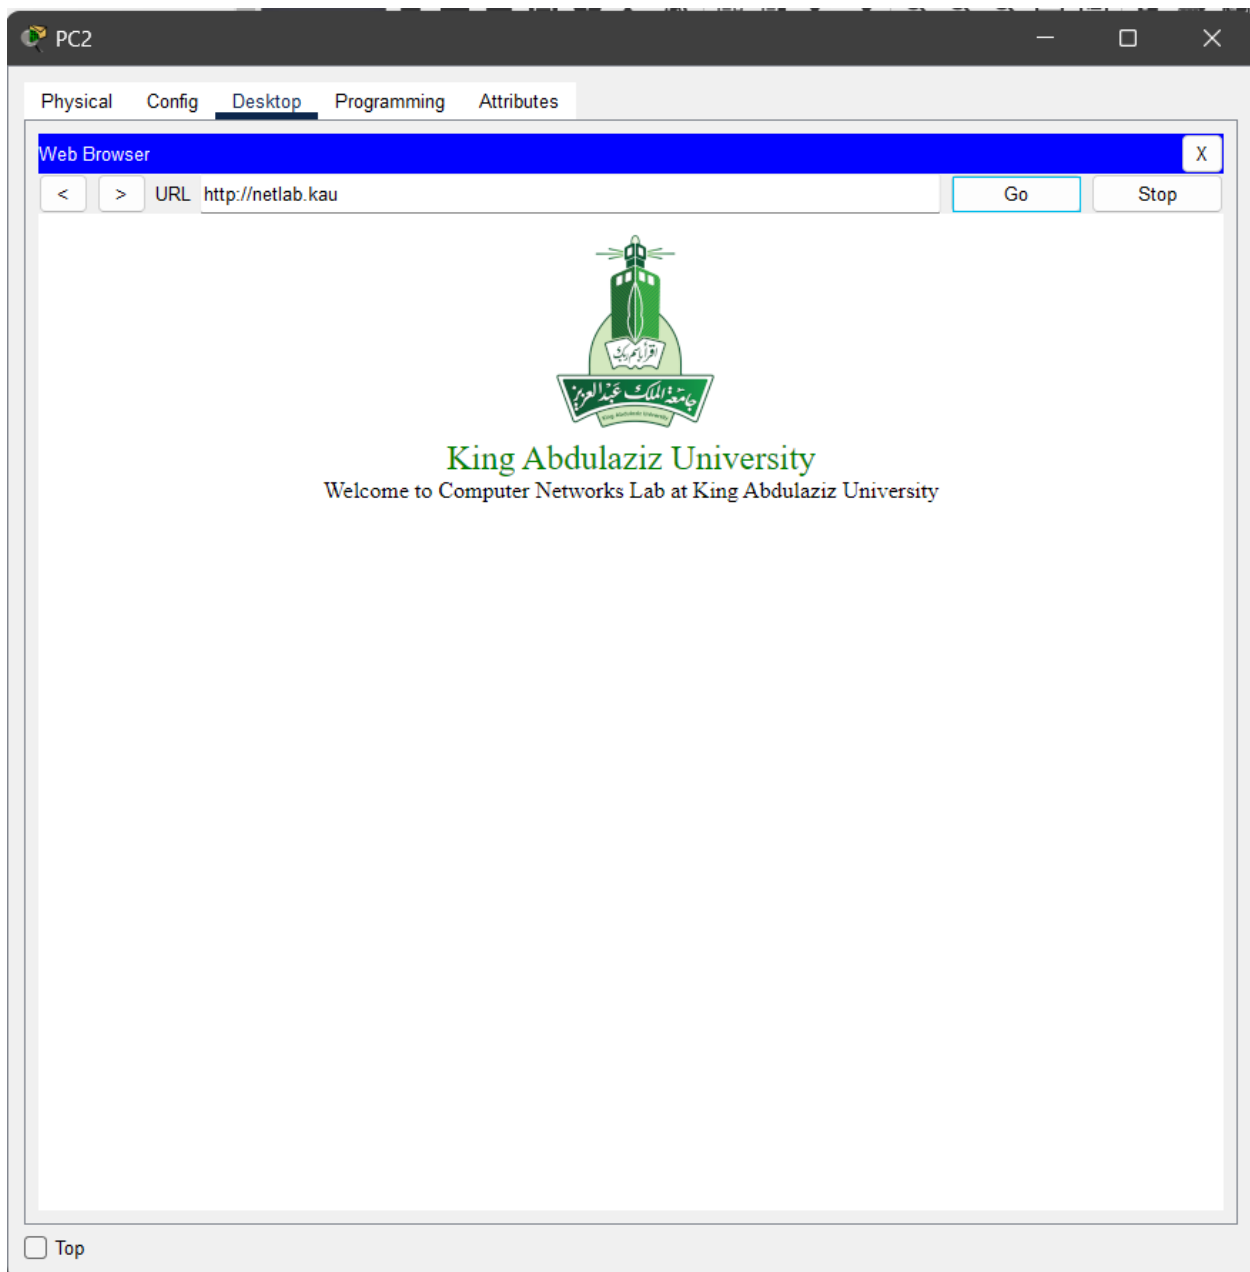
PC2

Physical Config Desktop Programming Attributes

Web Browser X

< > URL http://netlab.kau Go Stop

اقرأ باسم ربك

جامعة الملك عبدالعزيز

King Abdulaziz University

King Abdulaziz University
Welcome to Computer Networks Lab at King Abdulaziz University

Top